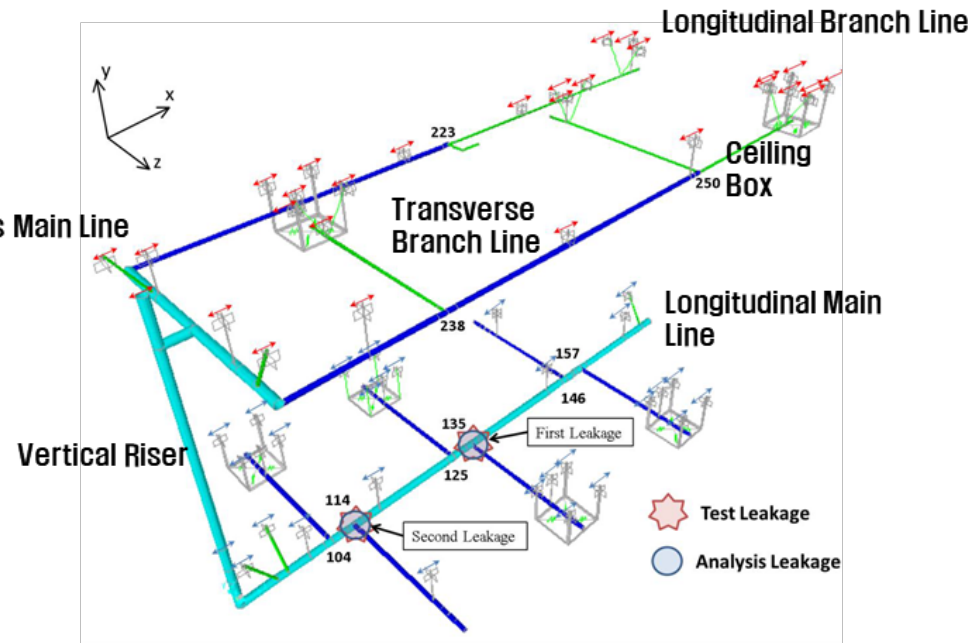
Longitudinal Branch Line

y
x
z

223

Ceiling Box

250

s Main Line

Transverse Branch Line

238

Longitudinal Main Line

157

146

135

First Leakage

Vertical Riser

125

114

Second Leakage

104

Test Leakage

Analysis Leakage